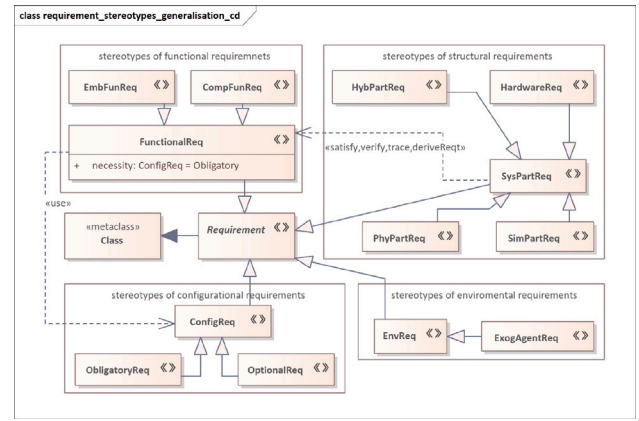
class requirement_stereotypes_generalisation_cd

stereotypes of functional requiremnets

EmbFunReq «»

CompFunReq «»

FunctionalReq «»

+ necessity: ConfigReq = Obligatory

stereotypes of structural requirements

HybPartReq «»

HardwareReq «»

«satisfy,verify,trace,deriveReqt»

SysPartReq «»

PhyPartReq «»

SimPartReq «»

«use»

«metaclass» Class

Requirement «»

stereotypes of configurational requirements

ConfigReq «»

ObligatoryReq «»

OptionalReq «»

stereotypes of enviromental requirements

EnvReq «»

ExogAgentReq «»